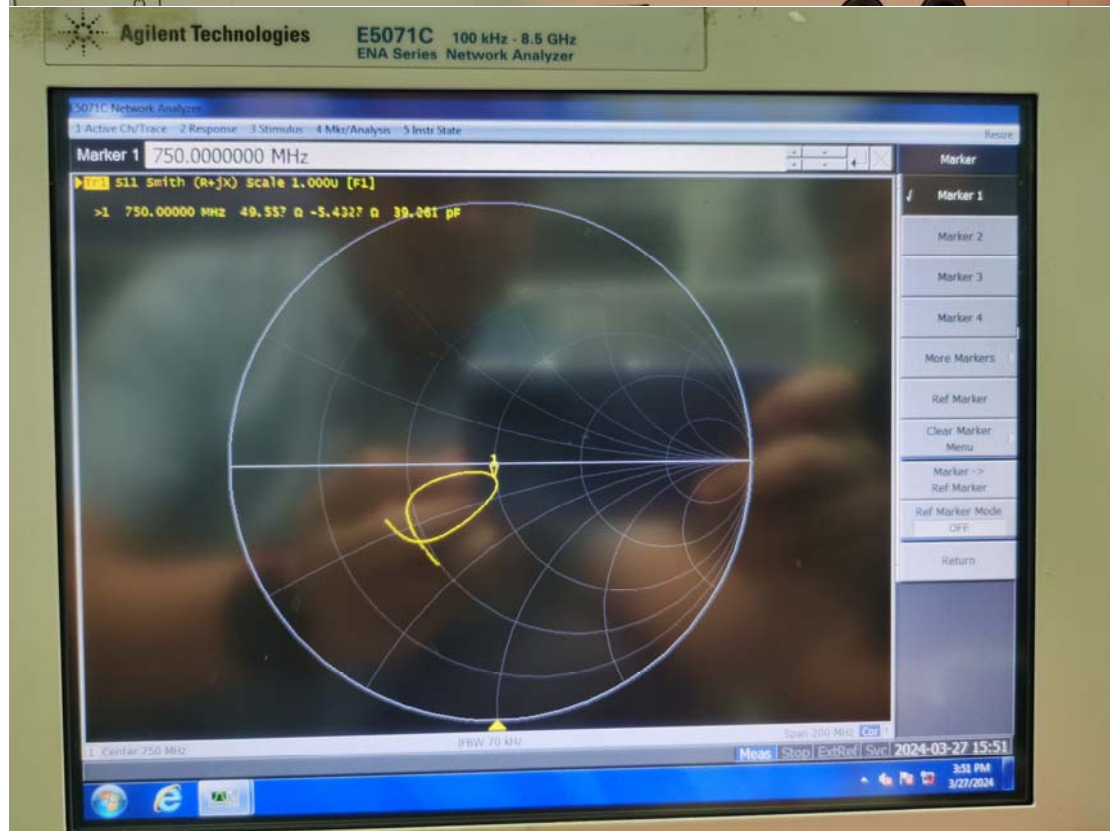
Agilent Technologies E5071C 100 kHz - 8.5 GHz
ENA Series Network Analyzer

E5071C Network Analyzer
1 Active Ch/Trace 2 Response 3 Stimulus 4 Mkr/Analysis 5 Instr State
Resize

Marker 1 750.0000000 MHz

Tr1 S11 Smith (R+jX) Scale 1.000U [F1]
>1 750.00000 MHz 49.55? Ω -5.432? Ω 39.061 pF

1

Marker
Marker 1
Marker 2
Marker 3
Marker 4
More Markers
Ref Marker
Clear Marker Menu
Marker -> Ref Marker
Ref Marker Mode
OFF
Return

1 Center 750 MHz
IFBW 70 kHz
Span 200 MHz Cor
Meas Stop ExtRef Svc 2024-03-27 15:51

3:51 PM
3/27/2024